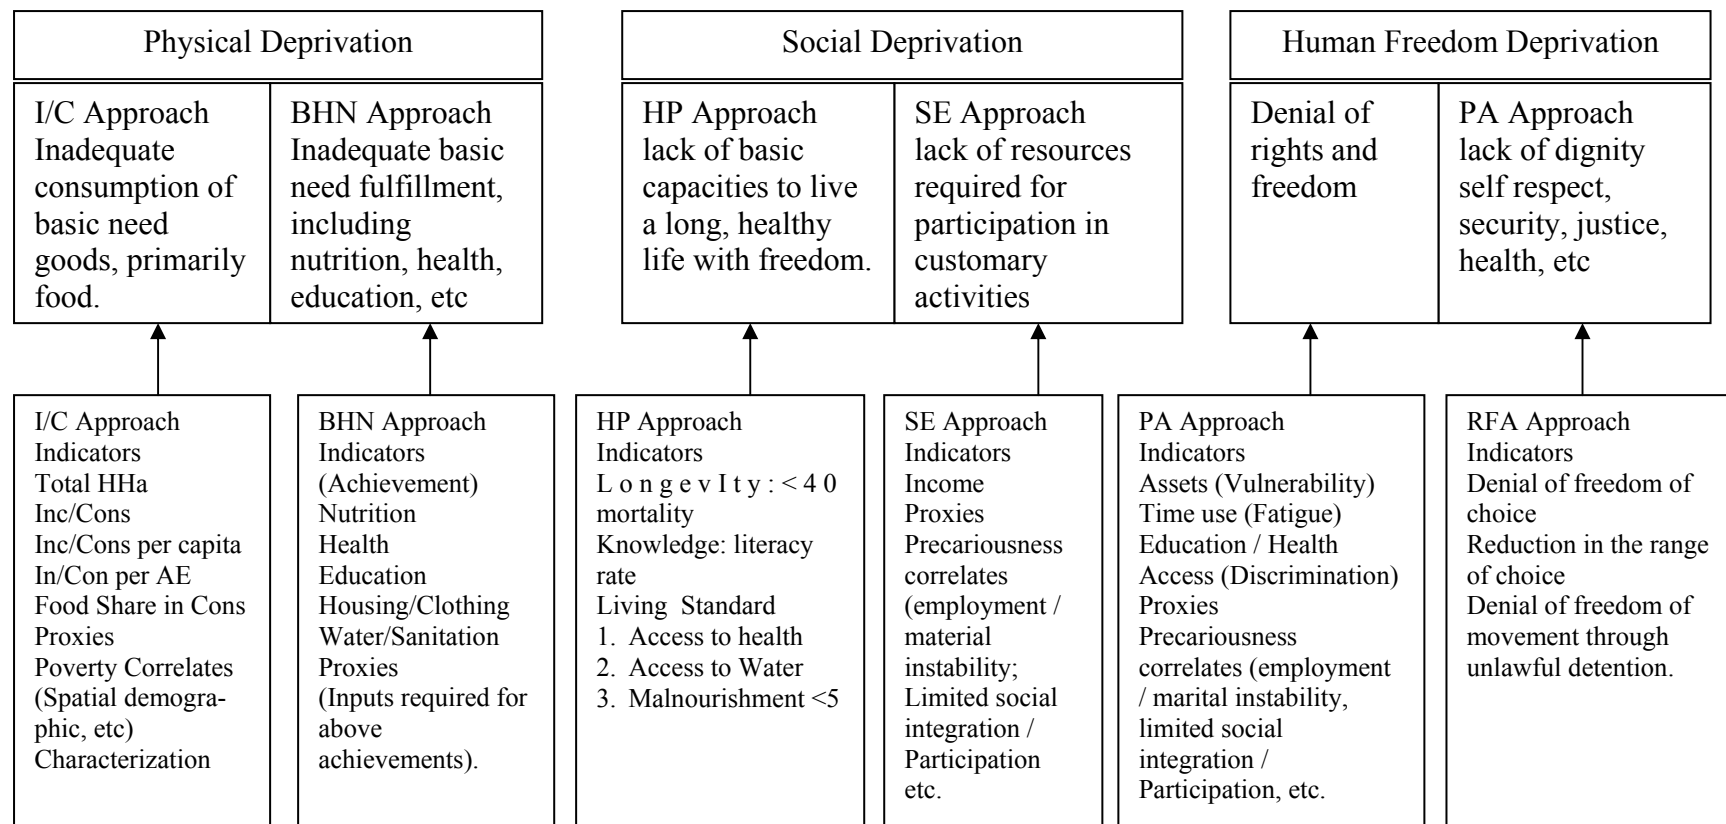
Physical Deprivation

I/C Approach Inadequate consumption of basic need goods, primarily food.

BHN Approach Inadequate basic need fulfillment, including nutrition, health, education, etc

Social Deprivation

HP Approach lack of basic capacities to live a long, healthy life with freedom.

SE Approach lack of resources required for participation in customary activities

Human Freedom Deprivation

Denial of rights and freedom

PA Approach lack of dignity self respect, security, justice, health, etc

I/C Approach
Indicators
Total HHa
Inc/Cons
Inc/Cons per capita
In/Con per AE
Food Share in Cons
Proxies
Poverty Correlates (Spatial demographic, etc)
Characterization

BHN Approach
Indicators
(Achievement)
Nutrition
Health
Education
Housing/Clothing
Water/Sanitation
Proxies
(Inputs required for above achievements).

HP Approach
Indicators
L o n g e v I t y : < 4 0 mortality
Knowledge: literacy rate
Living Standard
1. Access to health
2. Access to Water
3. Malnourishment <5

SE Approach
Indicators
Income
Proxies
Precariousness correlates (employment / material instability;
Limited social integration / Participation etc.

PA Approach
Indicators
Assets (Vulnerability)
Time use (Fatigue)
Education / Health
Access (Discrimination)
Proxies
Precariousness correlates (employment / marital instability, limited social integration / Participation, etc.

RFA Approach
Indicators
Denial of freedom of choice
Reduction in the range of choice
Denial of freedom of movement through unlawful detention.